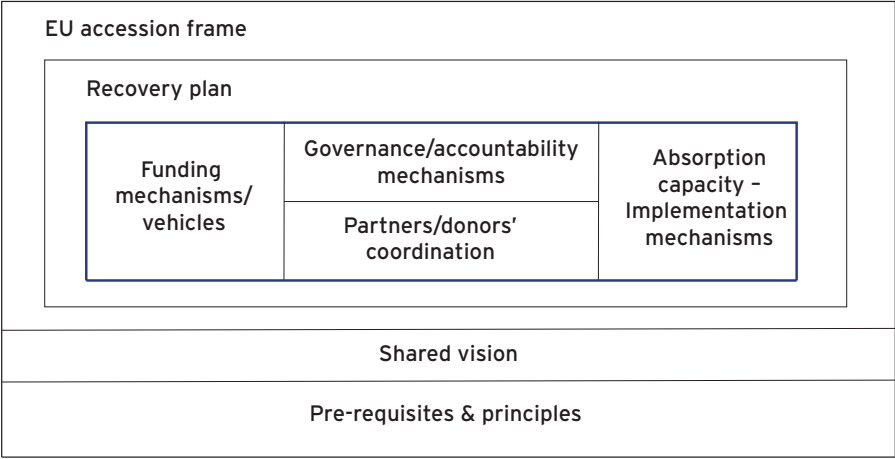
EU accession frame

Recovery plan

Funding mechanisms/ vehicles

Governance/accountability mechanisms

Partners/donors' coordination

Absorption capacity – Implementation mechanisms

Shared vision

Pre-requisites & principles